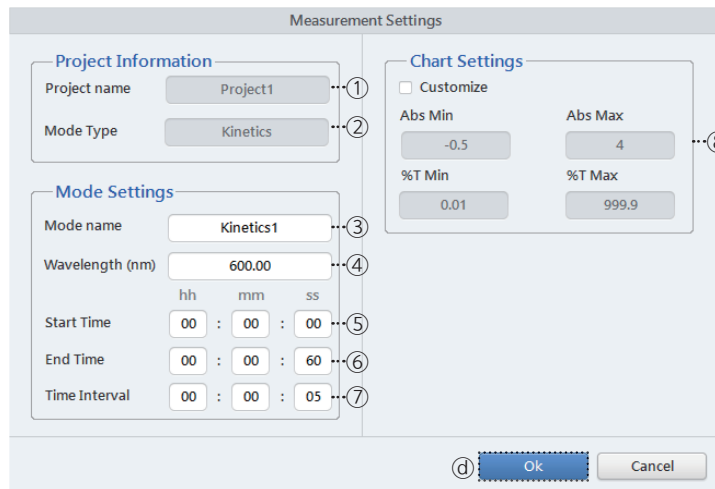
Measurement Settings

Project Information

Project name Project1 ①

Mode Type Kinetics ②

Mode Settings

Mode name Kinetics1 ③

Wavelength (nm) 600.00 ④

hh mm ss

Start Time 00 : 00 : 00 ⑤

End Time 00 : 00 : 60 ⑥

Time Interval 00 : 00 : 05 ⑦

Chart Settings

Customize

Abs Min Abs Max

-0.5 4

%T Min %T Max

0.01 999.9

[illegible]

ⓓ Ok Cancel